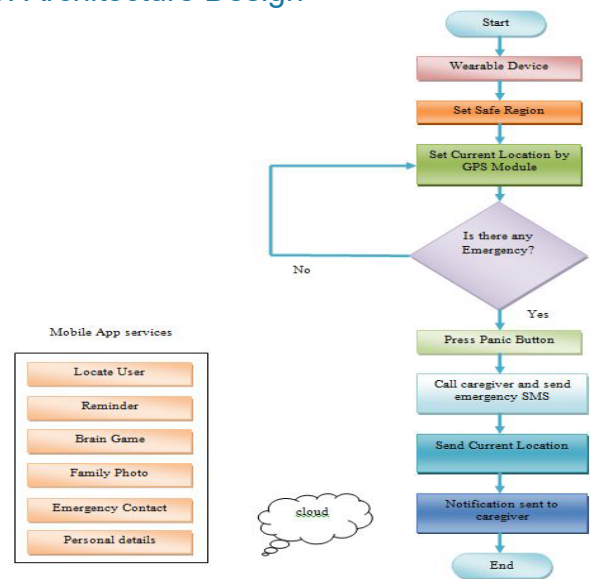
Architecture Design

Start

Wearable Device

Set Safe Region

Set Current Location by GPS Module

Is there any Emergency?

No

Yes

Press Panic Button

Call caregiver and send emergency SMS

Send Current Location

Notification sent to caregiver

End

Mobile App services

Locate User

Reminder

Brain Game

Family Photo

Emergency Contact

Personal details

cloud